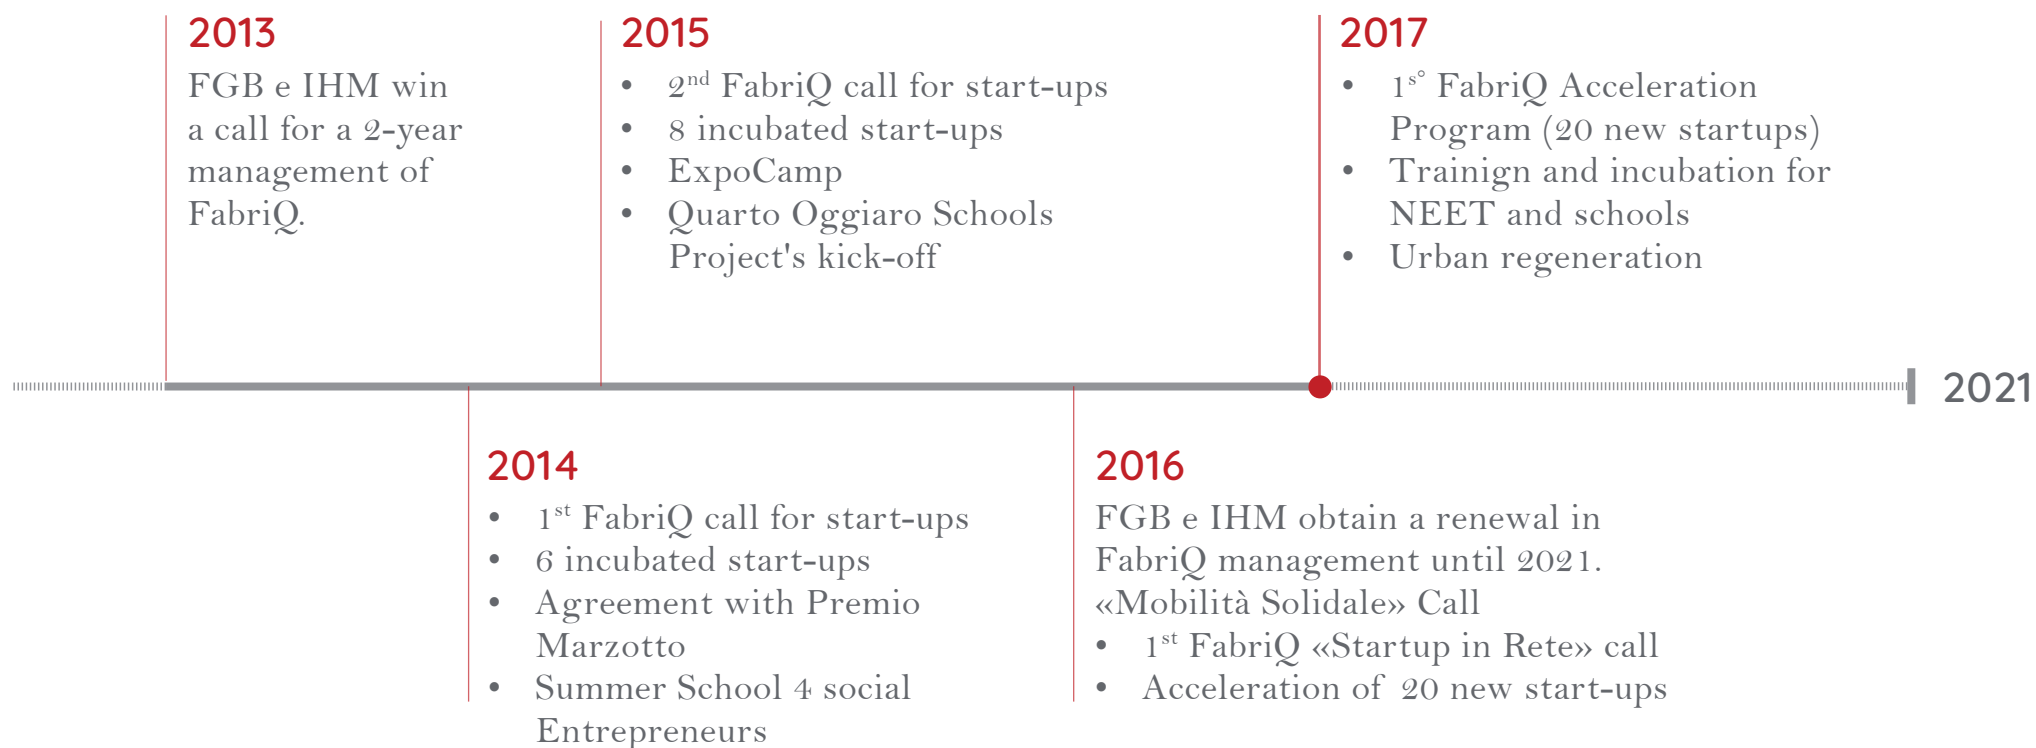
2013
FGB e IHM win a call for a 2-year management of FabriQ.

2015
- 2$^{nd}$ FabriQ call for start-ups
- 8 incubated start-ups
- ExpoCamp
- Quarto Oggiaro Schools Project's kick-off

2017
- 1$^{s°}$ FabriQ Acceleration Program (20 new startups)
- Trainign and incubation for NEET and schools
- Urban regeneration

2021

2014
- 1$^{st}$ FabriQ call for start-ups
- 6 incubated start-ups
- Agreement with Premio Marzotto
- Summer School 4 social Entrepreneurs

2016
FGB e IHM obtain a renewal in FabriQ management until 2021. «Mobilità Solidale» Call
- 1$^{st}$ FabriQ «Startup in Rete» call
- Acceleration of 20 new start-ups